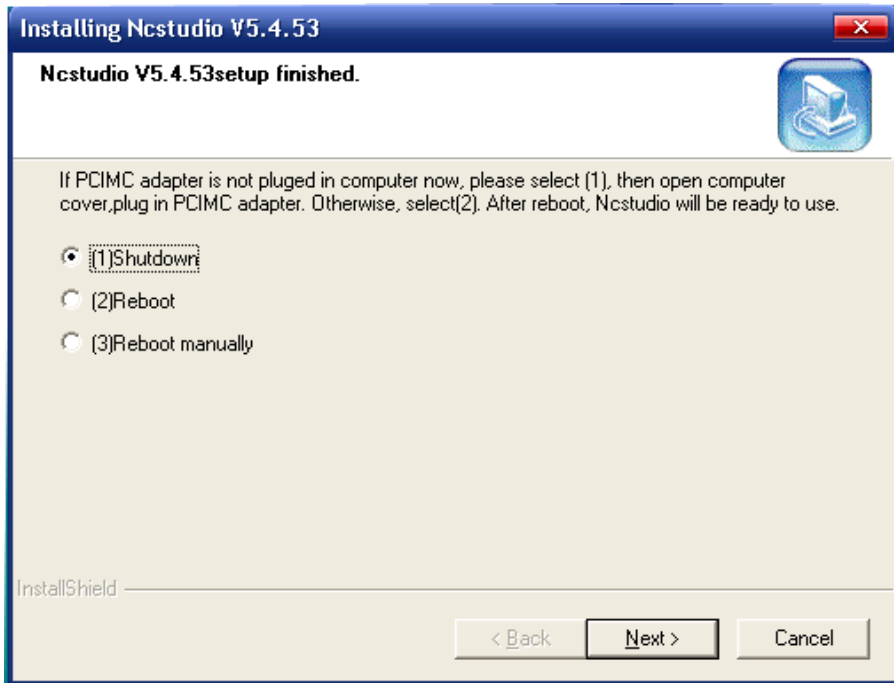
Installing Ncstudio V5.4.53

Ncstudio V5.4.53setup finished.

If PCIMC adapter is not pluged in computer now, please select (1), then open computer cover,plug in PCIMC adapter. Otherwise, select(2). After reboot, Ncstudio will be ready to use.

(1)Shutdown

(2)Reboot

(3)Reboot manually

InstallShield

< Back

Next >

Cancel